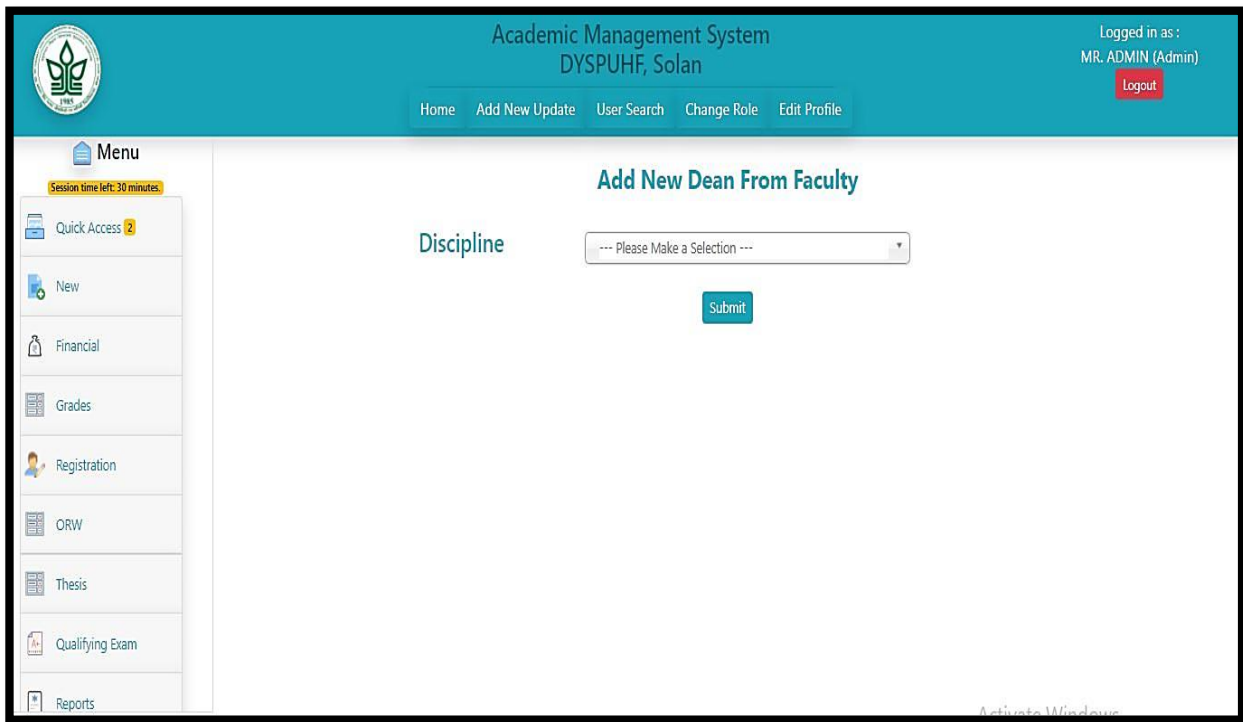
1985

Academic Management System
DYSPUHF, Solan

Logged in as :
MR. ADMIN (Admin)
Logout

Home Add New Update User Search Change Role Edit Profile

Menu
Session time left: 30 minutes.

Quick Access 2
New
Financial
Grades
Registration
ORW
Thesis
Qualifying Exam
Reports

Add New Dean From Faculty

Discipline --- Please Make a Selection ---

Submit

Activate Windows